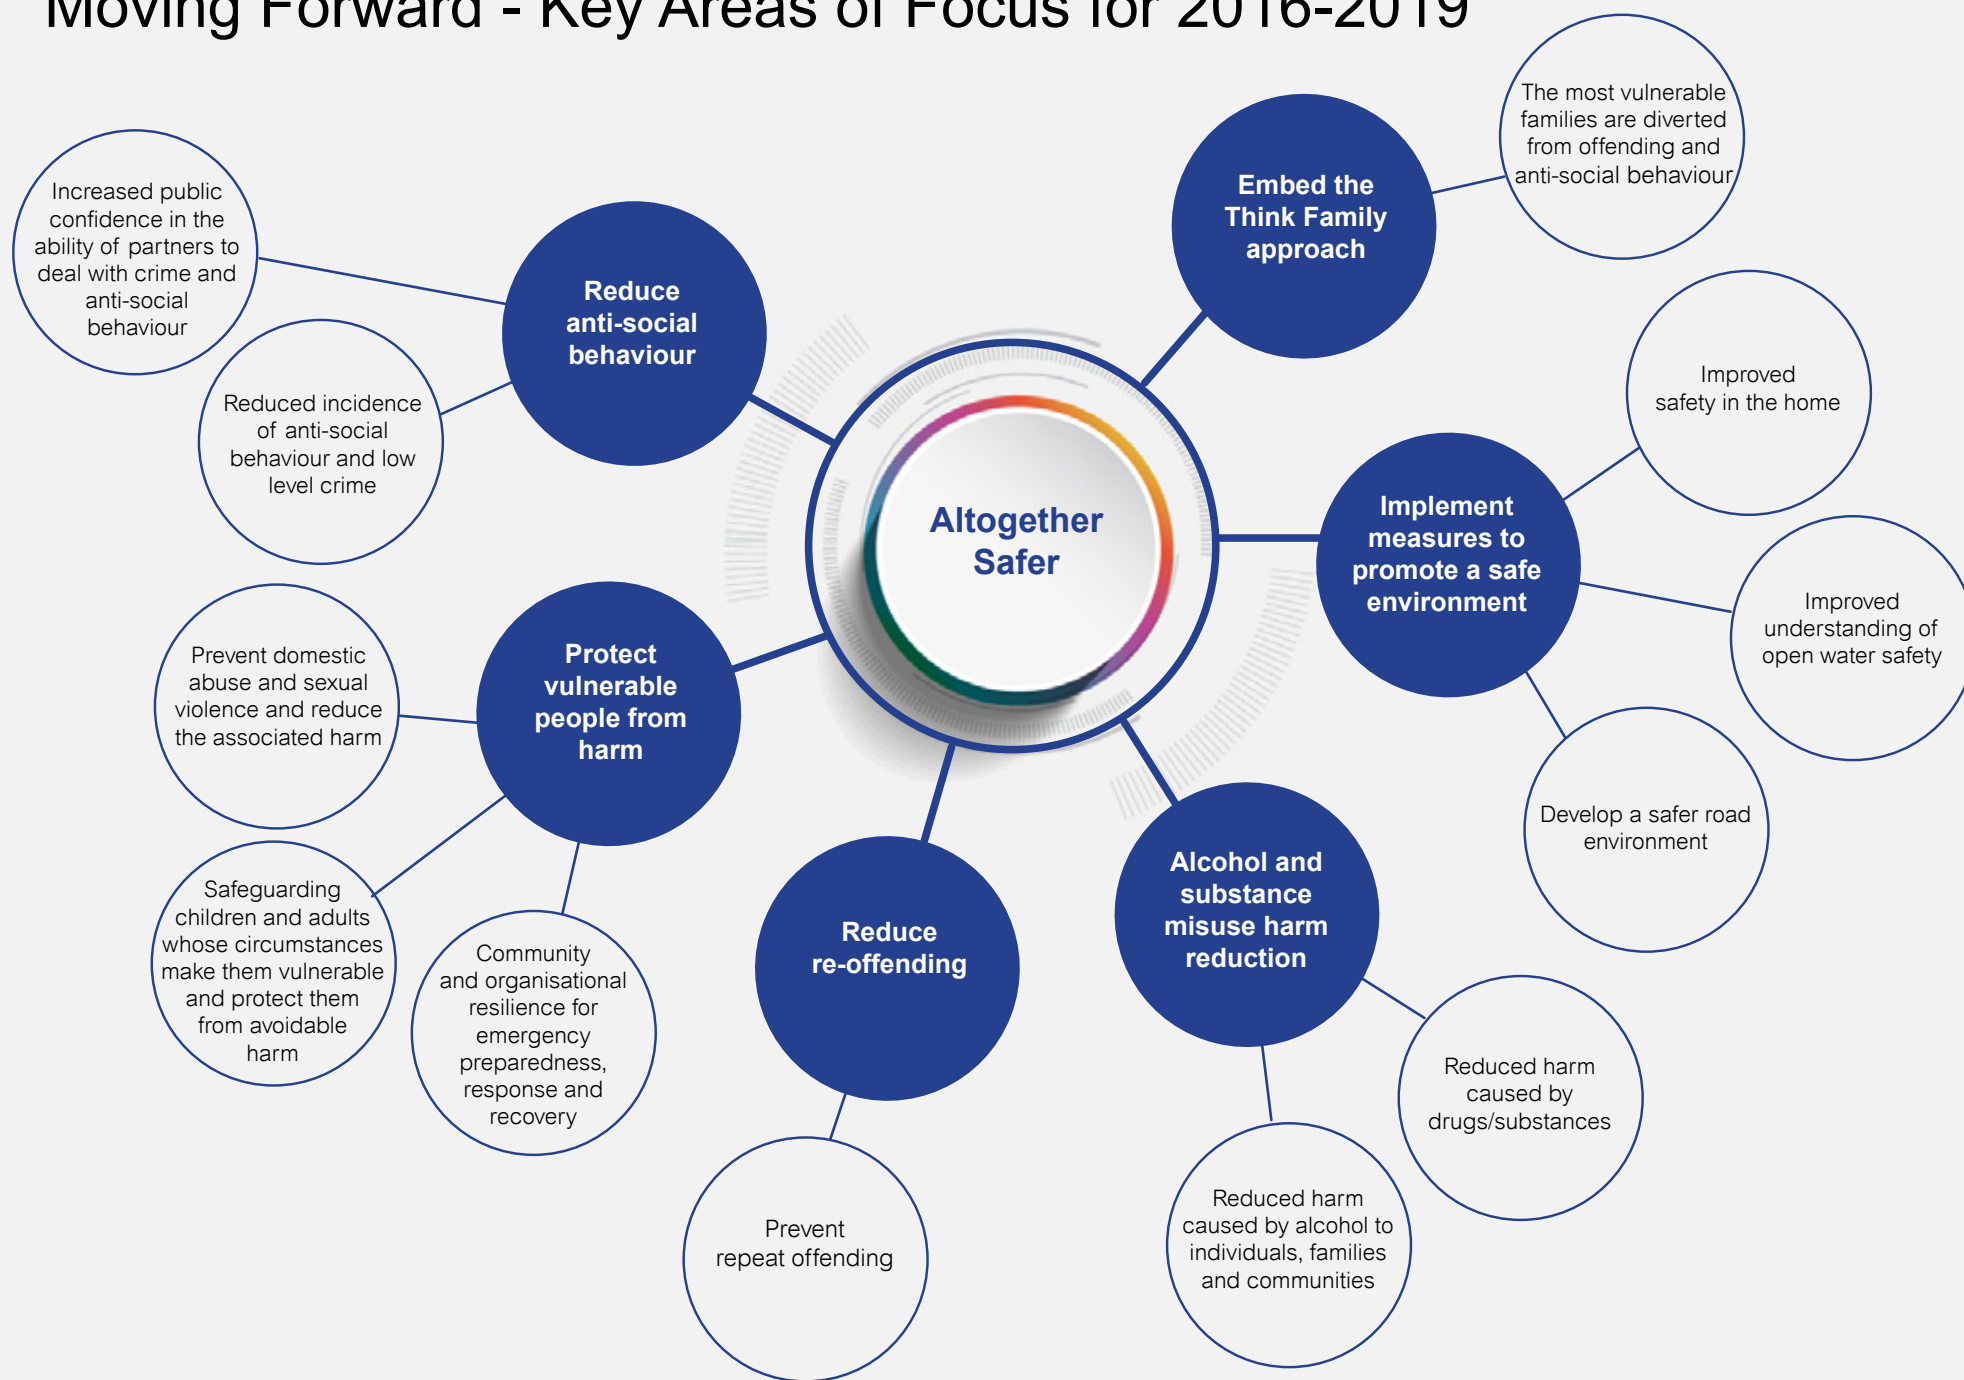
Moving Forward - Key Areas of Focus for 2016-2019

Altogether Safer

Reduce anti-social behaviour

Increased public confidence in the ability of partners to deal with crime and anti-social behaviour

Reduced incidence of anti-social behaviour and low level crime

Embed the Think Family approach

The most vulnerable families are diverted from offending and anti-social behaviour

Implement measures to promote a safe environment

Improved safety in the home

Improved understanding of open water safety

Develop a safer road environment

Protect vulnerable people from harm

Prevent domestic abuse and sexual violence and reduce the associated harm

Safeguarding children and adults whose circumstances make them vulnerable and protect them from avoidable harm

Community and organisational resilience for emergency preparedness, response and recovery

Reduce re-offending

Prevent repeat offending

Alcohol and substance misuse harm reduction

Reduced harm caused by drugs/substances

Reduced harm caused by alcohol to individuals, families and communities